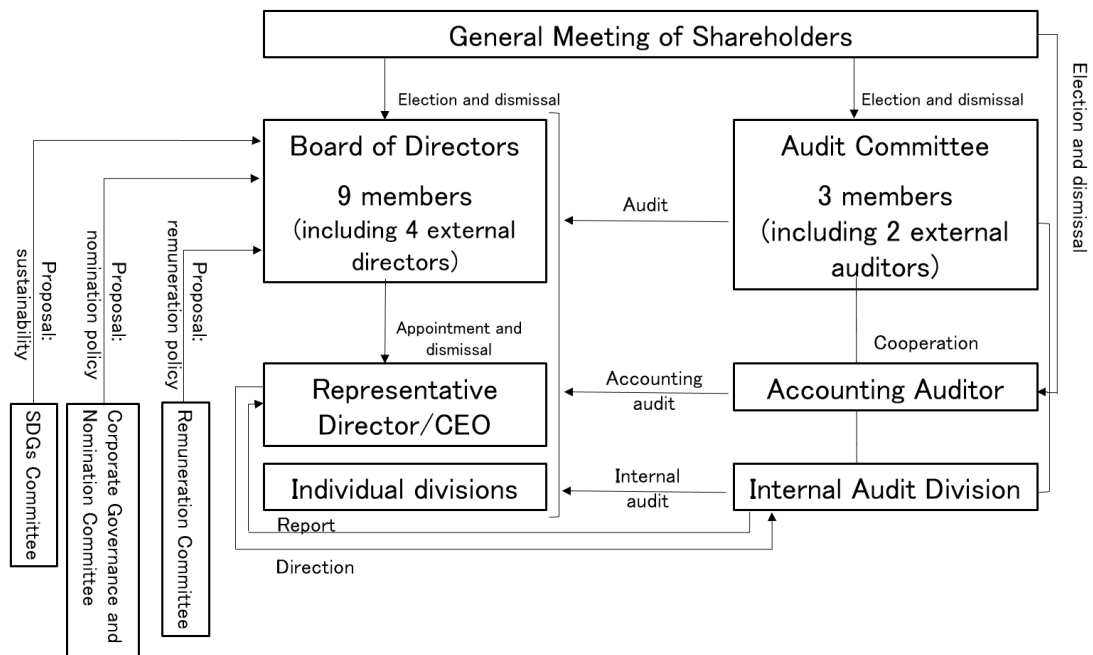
General Meeting of Shareholders

Election and dismissal

Election and dismissal

Election and dismissal

Board of Directors
9 members
(including 4 external directors)

Audit Committee
3 members
(including 2 external auditors)

Audit

Proposal: sustainability

Proposal: nomination policy

Proposal: remuneration policy

Appointment and dismissal

Cooperation

Representative Director/CEO

Accounting audit

Accounting Auditor

Individual divisions

Internal audit

Internal Audit Division

Report

Direction

SDGs Committee

Corporate Governance and Nomination Committee

Remuneration Committee